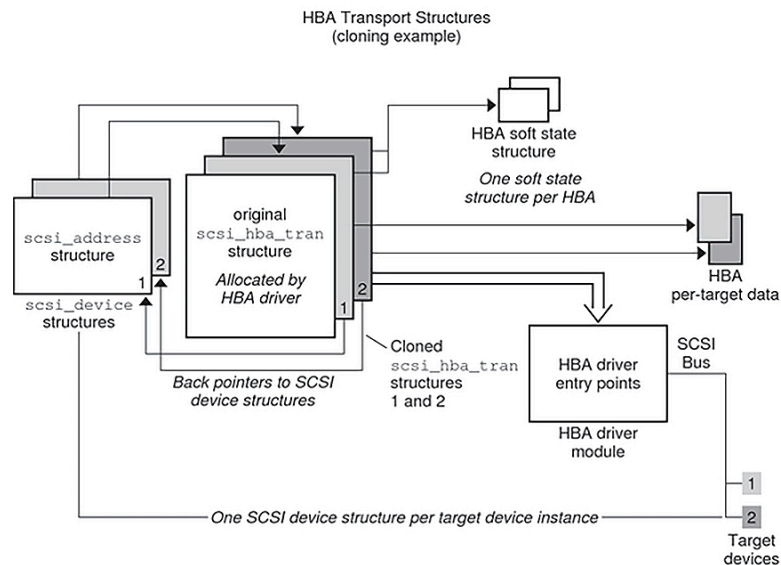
HBA Transport Structures
(cloning example)

HBA soft state structure

One soft state structure per HBA

scsi_address structure

1 2

scsi_device structures

original scsi_hba_tran structure

Allocated by HBA driver

1 2

HBA per-target data

Cloned scsi_hba_tran structures 1 and 2

Back pointers to SCSI device structures

HBA driver entry points

HBA driver module

SCSI Bus

1

2

One SCSI device structure per target device instance

Target devices